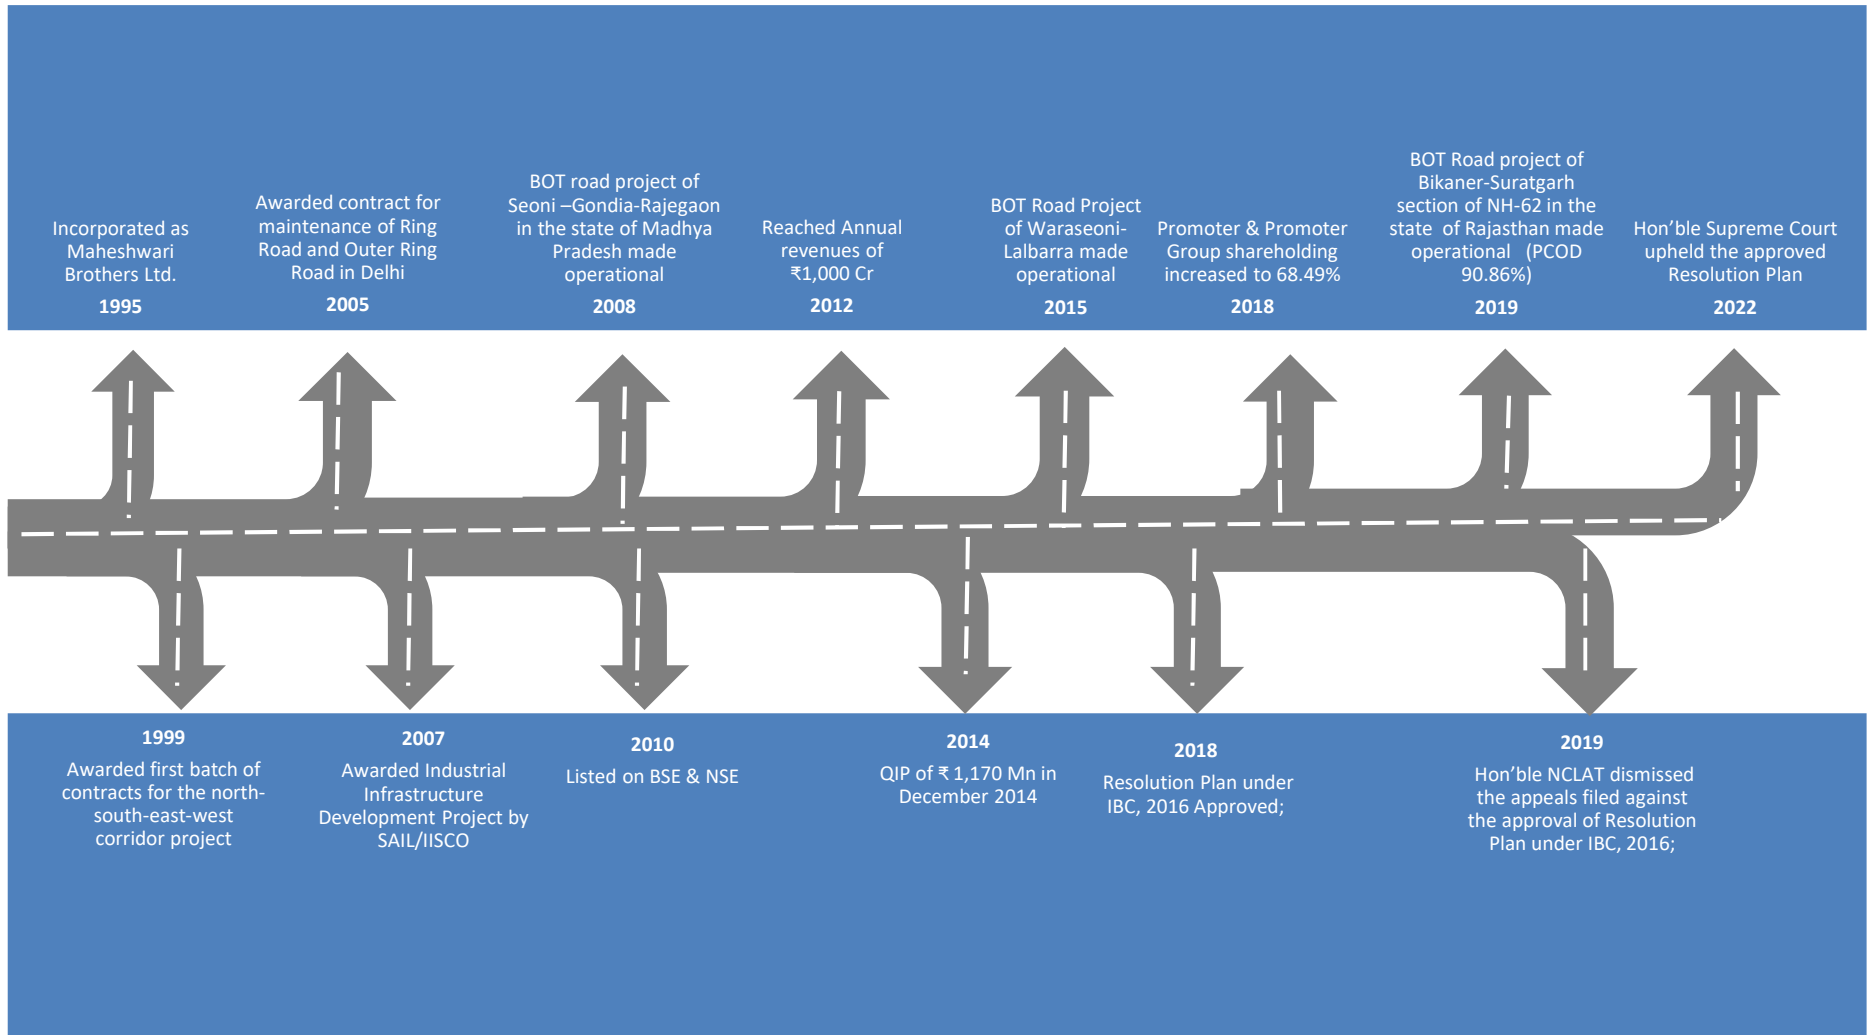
Incorporated as Maheshwari Brothers Ltd.
1995

Awarded contract for maintenance of Ring Road and Outer Ring Road in Delhi
2005

BOT road project of Seoni –Gondia-Rajegaon in the state of Madhya Pradesh made operational
2008

Reached Annual revenues of ₹1,000 Cr
2012

BOT Road Project of Waraseoni-Lalbarra made operational
2015

Promoter & Promoter Group shareholding increased to 68.49%
2018

BOT Road project of Bikaner-Suratgarh section of NH-62 in the state of Rajasthan made operational (PCOD 90.86%)
2019

Hon'ble Supreme Court upheld the approved Resolution Plan
2022

1999
Awarded first batch of contracts for the north-south-east-west corridor project

2007
Awarded Industrial Infrastructure Development Project by SAIL/IISCO

2010
Listed on BSE & NSE

2014
QIP of ₹ 1,170 Mn in December 2014

2018
Resolution Plan under IBC, 2016 Approved;

2019
Hon'ble NCLAT dismissed the appeals filed against the approval of Resolution Plan under IBC, 2016;